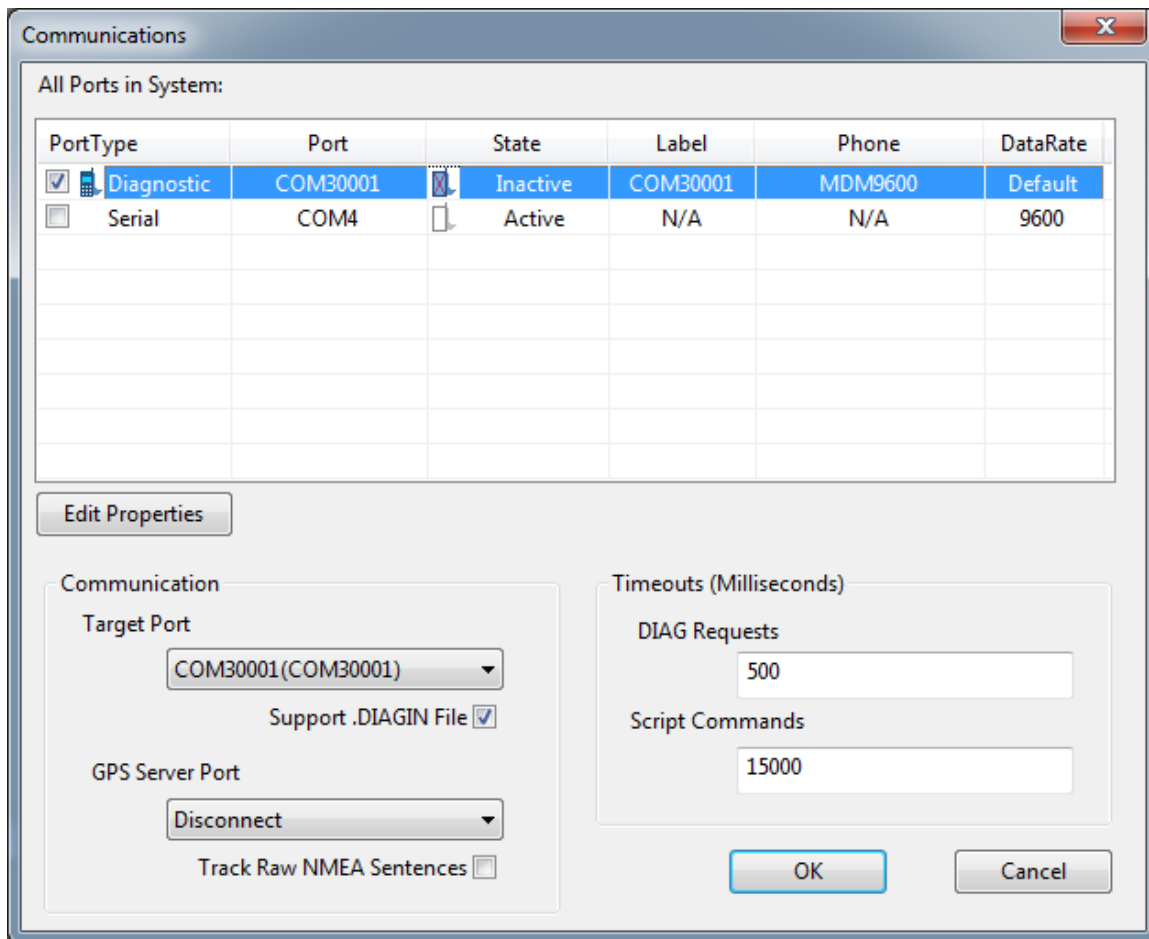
Communications

All Ports in System:

| PortType | Port | State | Label | Phone | DataRate |
|---|---|---|---|---|---|
| Diagnostic | COM30001 | Inactive | COM30001 | MDM9600 | Default |
| Serial | COM4 | Active | N/A | N/A | 9600 |

Edit Properties

Communication

Target Port

COM30001(COM30001)

Support .DIAGIN File

GPS Server Port

Disconnect

Track Raw NMEA Sentences

Timeouts (Milliseconds)

DIAG Requests

500

Script Commands

15000

OK

Cancel